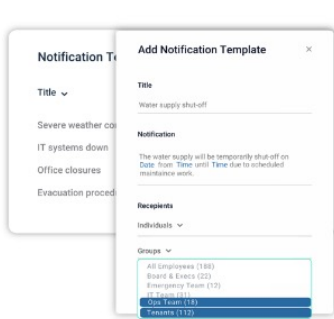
Notification Te

Title

Severe weather co

IT systems down

Office closures

Evacuation proced

Add Notification Template

×

Title

Water supply shut-off

Notification

The water supply will be temporarily shut-off on Date from Time until Time due to scheduled maintenance work.

Recipients

Individuals

Groups

All Employees (188)

Board & Execs (22)

Emergency Team (13)

IT Team (31)

Ops Team (18)

Tenants (112)